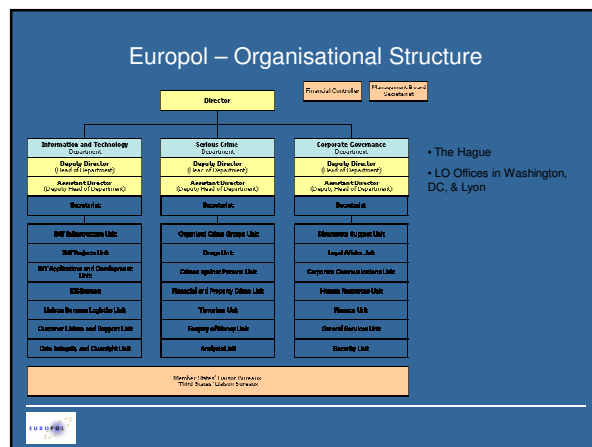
Europol – Organisational Structure

Financial Controller

Management Board Secretariat

Director

Information and Technology Department

Deputy Director (Head of Department)

Assistant Director (Deputy Head of Department)

Secretariat

ICT Infrastructure Unit

ICT Projects Unit

ICT Applications and Development Unit

ICS Bureau

Liaison Bureaux Logistics Unit

Customer Liaison and Support Unit

Data Integrity and Oversight Unit

Serious Crime Department

Deputy Director (Head of Department)

Assistant Director (Deputy Head of Department)

Secretariat

Organised Crime Groups Unit

Drugs Unit

Crimes against Persons Unit

Financial and Property Crime Unit

Terrorism Unit

Forgery of Money Unit

Analysis Unit

Corporate Governance Department

Deputy Director (Head of Department)

Assistant Director (Deputy Head of Department)

Secretariat

Directorate Support Unit

Legal Affairs Unit

Corporate Communications Unit

Human Resources Unit

Finance Unit

General Services Unit

Security Unit

Member States' Liaison Bureaux
Third States' Liaison Bureaux

• The Hague

• LO Offices in Washington, DC, & Lyon

EUROPOL